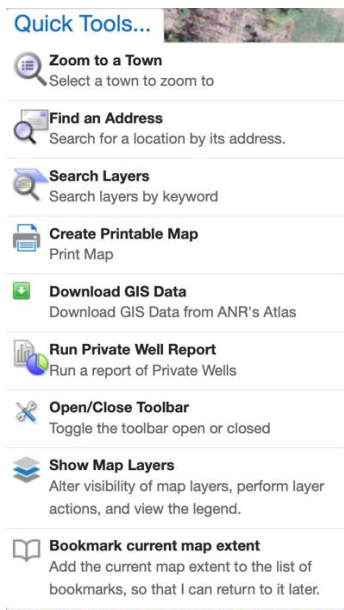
Quick Tools...

Zoom to a Town
Select a town to zoom to

Find an Address
Search for a location by its address.

Search Layers
Search layers by keyword

Create Printable Map
Print Map

Download GIS Data
Download GIS Data from ANR's Atlas

Run Private Well Report
Run a report of Private Wells

Open/Close Toolbar
Toggle the toolbar open or closed

Show Map Layers
Alter visibility of map layers, perform layer actions, and view the legend.

Bookmark current map extent
Add the current map extent to the list of bookmarks, so that I can return to it later.